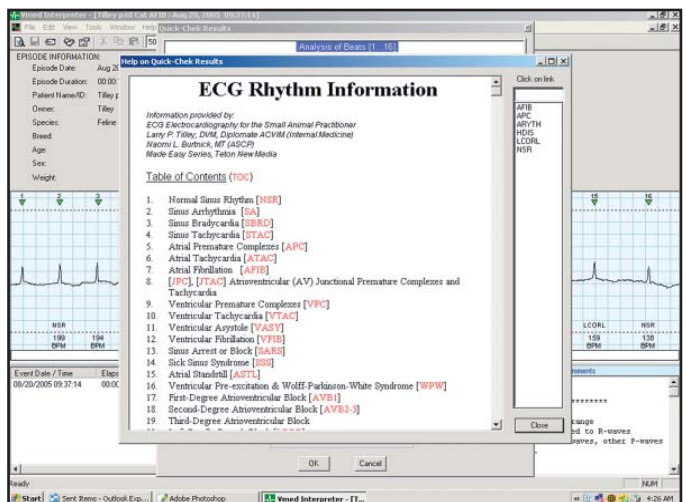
Vmed Interpreter - [Tilley p16 Cat AFIB : Aug 20, 2005 09:37:14]

File Edit View Tools Window Help

Quick-Chek Results

Analysis of Beats [1...16]

EPISODE INFORMATION:
Episode Date: Aug 2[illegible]
Episode Duration: 00:00:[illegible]
Patient Name/ID: Tilley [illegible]
Owner: Tilley
Species: Feline
Breed:
Age:
Sex:
Weight:

Help on Quick-Chek Results

ECG Rhythm Information

Information provided by:
ECG Electrocardiography for the Small Animal Practitioner
Larry P. Tilley, DVM, Diplomate ACVIM (Internal Medicine)
Naomi L. Burtnick, MT (ASCP)
Made Easy Series, Teton New Media

Table of Contents (TOC)

1. Normal Sinus Rhythm [NSR]
2. Sinus Arrhythmia [SA]
3. Sinus Bradycardia [SBRD]
4. Sinus Tachycardia [STAC]
5. Atrial Premature Complexes [APC]
6. Atrial Tachycardia [ATAC]
7. Atrial Fibrillation [AFIB]
8. [JPC], [JTAC] Atrioventricular (AV) Junctional Premature Complexes and Tachycardia
9. Ventricular Premature Complexes [VPC]
10. Ventricular Tachycardia [VTAC]
11. Ventricular Asystole [VASY]
12. Ventricular Fibrillation [VFIB]
13. Sinus Arrest or Block [SARS]
14. Sick Sinus Syndrome [SSS]
15. Atrial Standstill [ASTL]
16. Ventricular Pre-excitation & Wolff-Parkinson-White Syndrome [WPW]
17. First-Degree Atrioventricular Block [AVB1]
18. Second-Degree Atrioventricular Block [AVB2-3]
19. Third-Degree Atrioventricular Block

Click on link
AFIB
APC
ARYTH
HDIS
LCORL
NSR

Close

OK Cancel

1 2 3 15 16
NSR 199 BPM 194 BPM
LCORL 159 BPM NSR 138 BPM

Event Date / Time Elaps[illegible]
08/20/2005 09:37:14 00:00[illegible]

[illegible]mments
********
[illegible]ange
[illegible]d to R-waves
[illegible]aves, other P-waves

Ready NUM

Start Sent Items - Outlook Exp... Adobe Photoshop Vmed Interpreter - [T... 4:26 AM